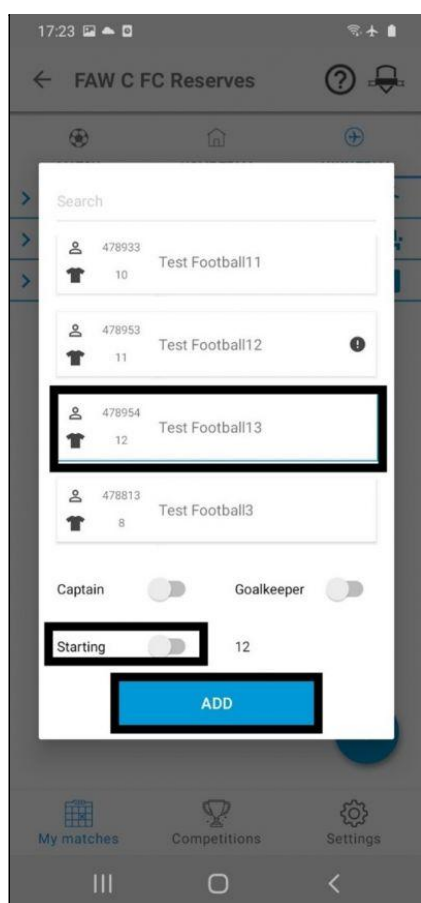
17:23

FAW C FC Reserves

Search

478933
10
Test Football11

478953
11
Test Football12

478954
12
Test Football13

478813
8
Test Football3

Captain

Goalkeeper

Starting

12

ADD

My matches

Competitions

Settings